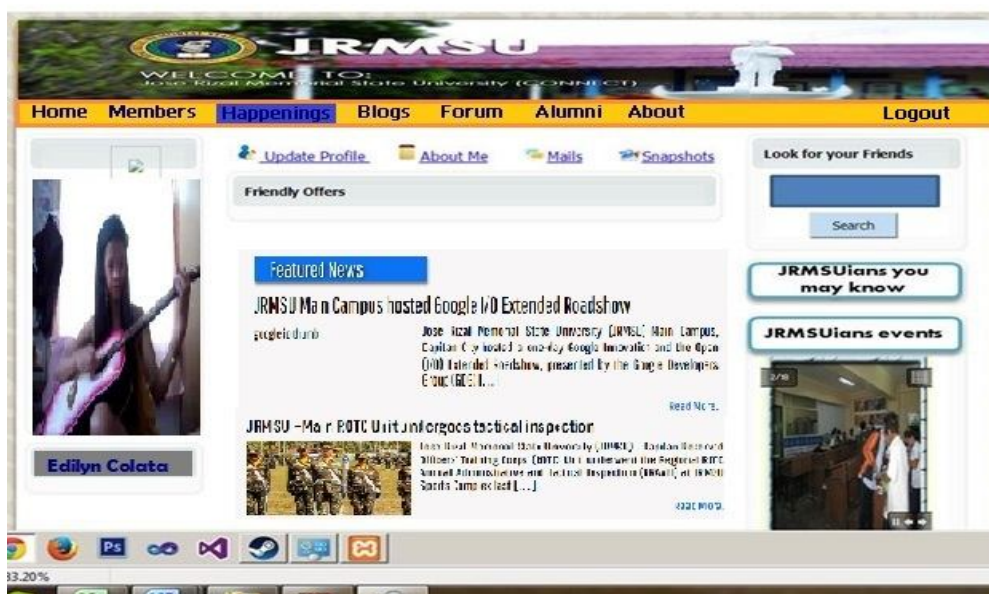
JRMSU
WELCOME TO:
Jose Rizal Memorial State University (CONNECT)

Home Members Happenings Blogs Forum Alumni About Logout

Update Profile About Me Mails Snapshots

Friendly Offers

Look for your Friends

Search

Featured News

JRMSU Main Campus hosted Google I/O Extended Roadshow

googleiodumb

Jose Rizal Memorial State University (JRMSU) Main Campus, Dapitan City hosted a one-day Google Innovation and the Open (I/O) Extended Roadshow, presented by the Google Developers Group (GDG) [...]

Read More.

JRMSU –Main ROTC Unit undergoes tactical inspection

Jose Rizal Memorial State University (JRMSU) – Dapitan Reserved Officers' Training Corps (ROTC) Unit underwent the Regional ROTC Annual Administrative and Tactical Inspection (ANAATI) at JRMSU Sports Complex last [...]

Read More.

JRMSUians you may know

JRMSUians events

2/10

Edilyn Colata

33.20%